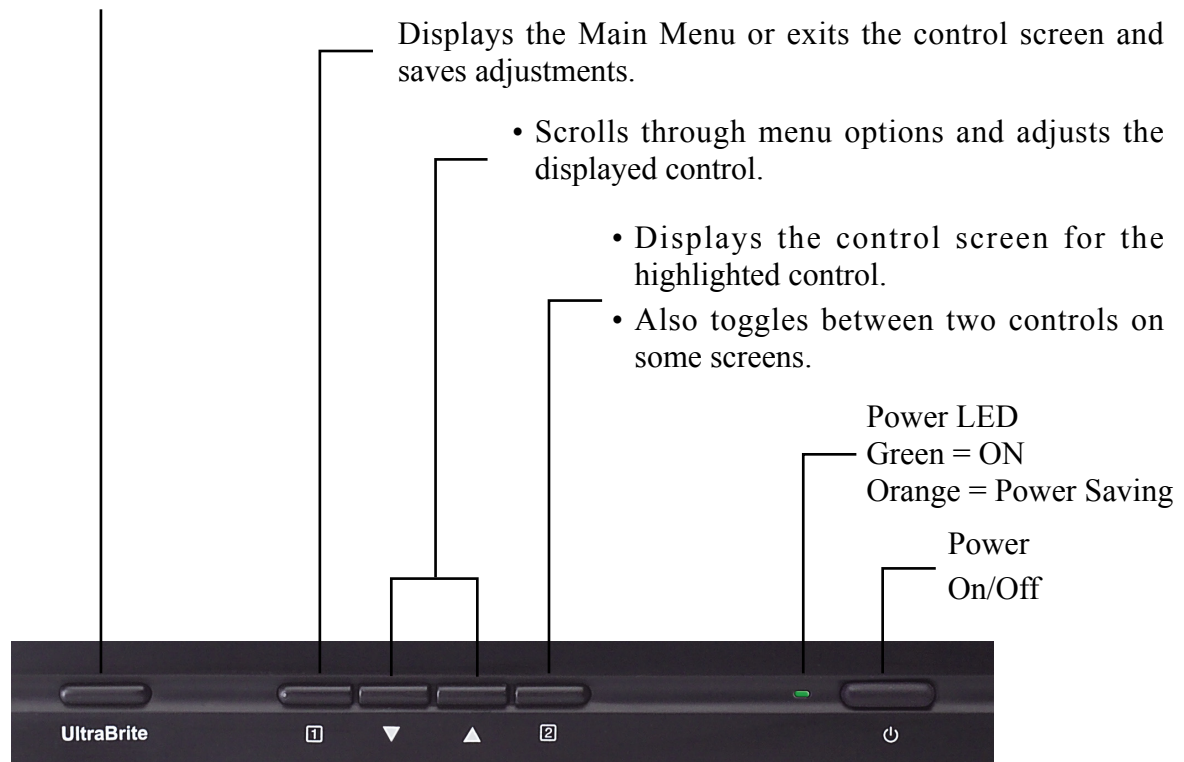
Displays the Main Menu or exits the control screen and saves adjustments.

• Scrolls through menu options and adjusts the displayed control.

• Displays the control screen for the highlighted control.
• Also toggles between two controls on some screens.

Power LED
Green = ON
Orange = Power Saving

Power
On/Off

UltraBrite
1
▼
▲
2
⏻